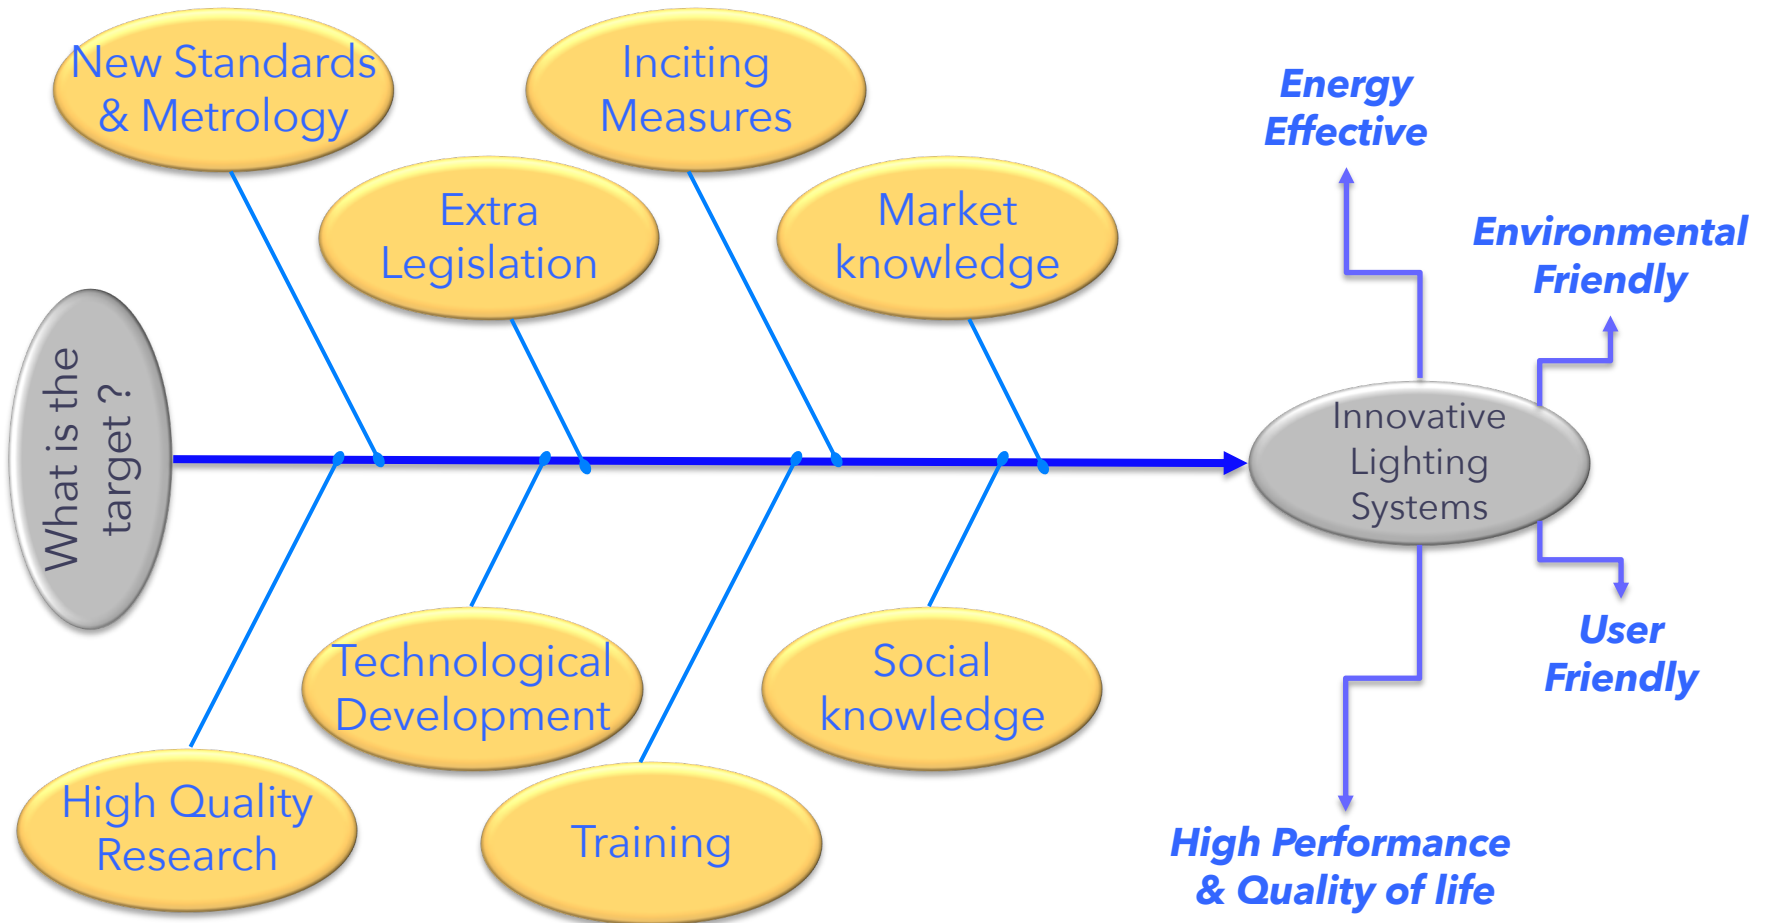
What is the target ?

New Standards & Metrology

Inciting Measures

Extra Legislation

Market knowledge

Technological Development

Social knowledge

High Quality Research

Training

Innovative Lighting Systems

Energy Effective

Environmental Friendly

User Friendly

High Performance & Quality of life